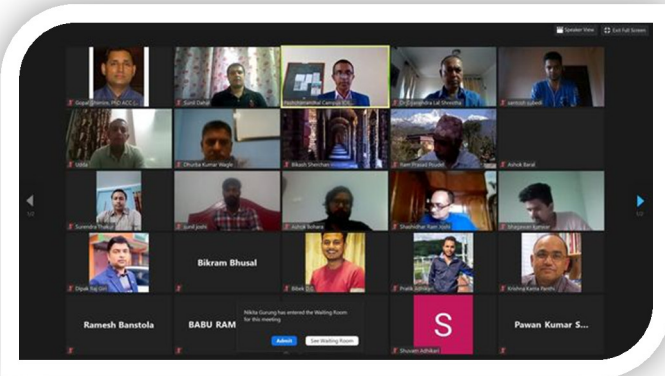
Speaker View
Exit Full Screen

Gopal Dhamala, PhD ACC (...
Sunil Dahal
Padmakanya Multiple Campus ICS...
Dr. Surendra Lal Shrestha
santosh subedi

Udda
Dhruba Kumar Wagle
Bikash Shrestha
Ram Prasad Poudel
Ashok Baral

Surendra Thakur
sunil joshi
Ashok Bohara
Shashidhar Ram Joshi
Bhagawan Karmak

Dipak Raj Giri
Bikram Bhusal
Bibek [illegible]
Pratik Adhikari
Krishna Kanta Pandit

Ramesh Banstola
BABU RAM
Nikita Gurung has entered the Waiting Room for this meeting
Admit
See Waiting Room
S
Shovam Adhikari
Pawan Kumar S...

1/2
1/2